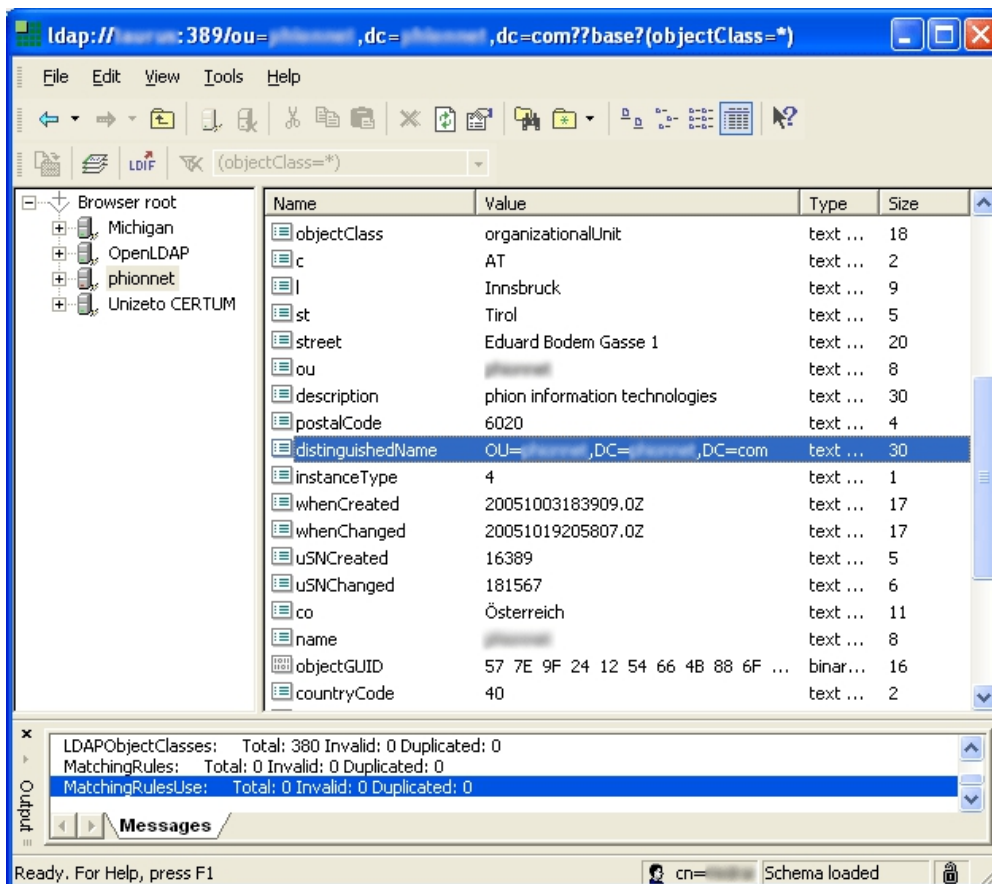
ldap://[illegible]:389/ou=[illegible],dc=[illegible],dc=com??base?(objectClass=*)

File Edit View Tools Help

LDIF (objectClass=*)

Browser root
Michigan
OpenLDAP
phionnet
Unizeto CERTUM

| Name | Value | Type | Size |
|---|---|---|---|
| objectClass | organizationalUnit | text ... | 18 |
| c | AT | text ... | 2 |
| l | Innsbruck | text ... | 9 |
| st | Tirol | text ... | 5 |
| street | Eduard Bodem Gasse 1 | text ... | 20 |
| ou | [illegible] | text ... | 8 |
| description | phion information technologies | text ... | 30 |
| postalCode | 6020 | text ... | 4 |
| distinguishedName | OU=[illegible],DC=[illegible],DC=com | text ... | 30 |
| instanceType | 4 | text ... | 1 |
| whenCreated | 20051003183909.0Z | text ... | 17 |
| whenChanged | 20051019205807.0Z | text ... | 17 |
| uSNCreated | 16389 | text ... | 5 |
| uSNChanged | 181567 | text ... | 6 |
| co | Österreich | text ... | 11 |
| name | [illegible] | text ... | 8 |
| objectGUID | 57 7E 9F 24 12 54 66 4B 88 6F ... | binar... | 16 |
| countryCode | 40 | text ... | 2 |

LDAPObjectClasses: Total: 380 Invalid: 0 Duplicated: 0
MatchingRules: Total: 0 Invalid: 0 Duplicated: 0
MatchingRulesUse: Total: 0 Invalid: 0 Duplicated: 0

Output
Messages

Ready. For Help, press F1
cn=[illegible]
Schema loaded